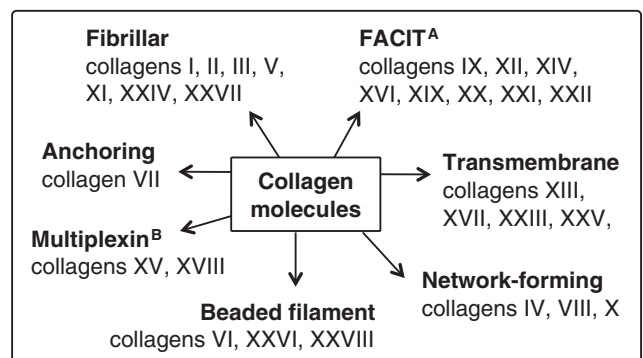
**Fibrillar**
collagens I, II, III, V, XI, XXIV, XXVII

**FACIT$^{A}$**
collagens IX, XII, XIV, XVI, XIX, XX, XXI, XXII

**Anchoring**
collagen VII

**Collagen molecules**

**Transmembrane**
collagens XIII, XVII, XXIII, XXV,

**Multiplexin$^{B}$**
collagens XV, XVIII

**Network-forming**
collagens IV, VIII, X

**Beaded filament**
collagens VI, XXVI, XXVIII